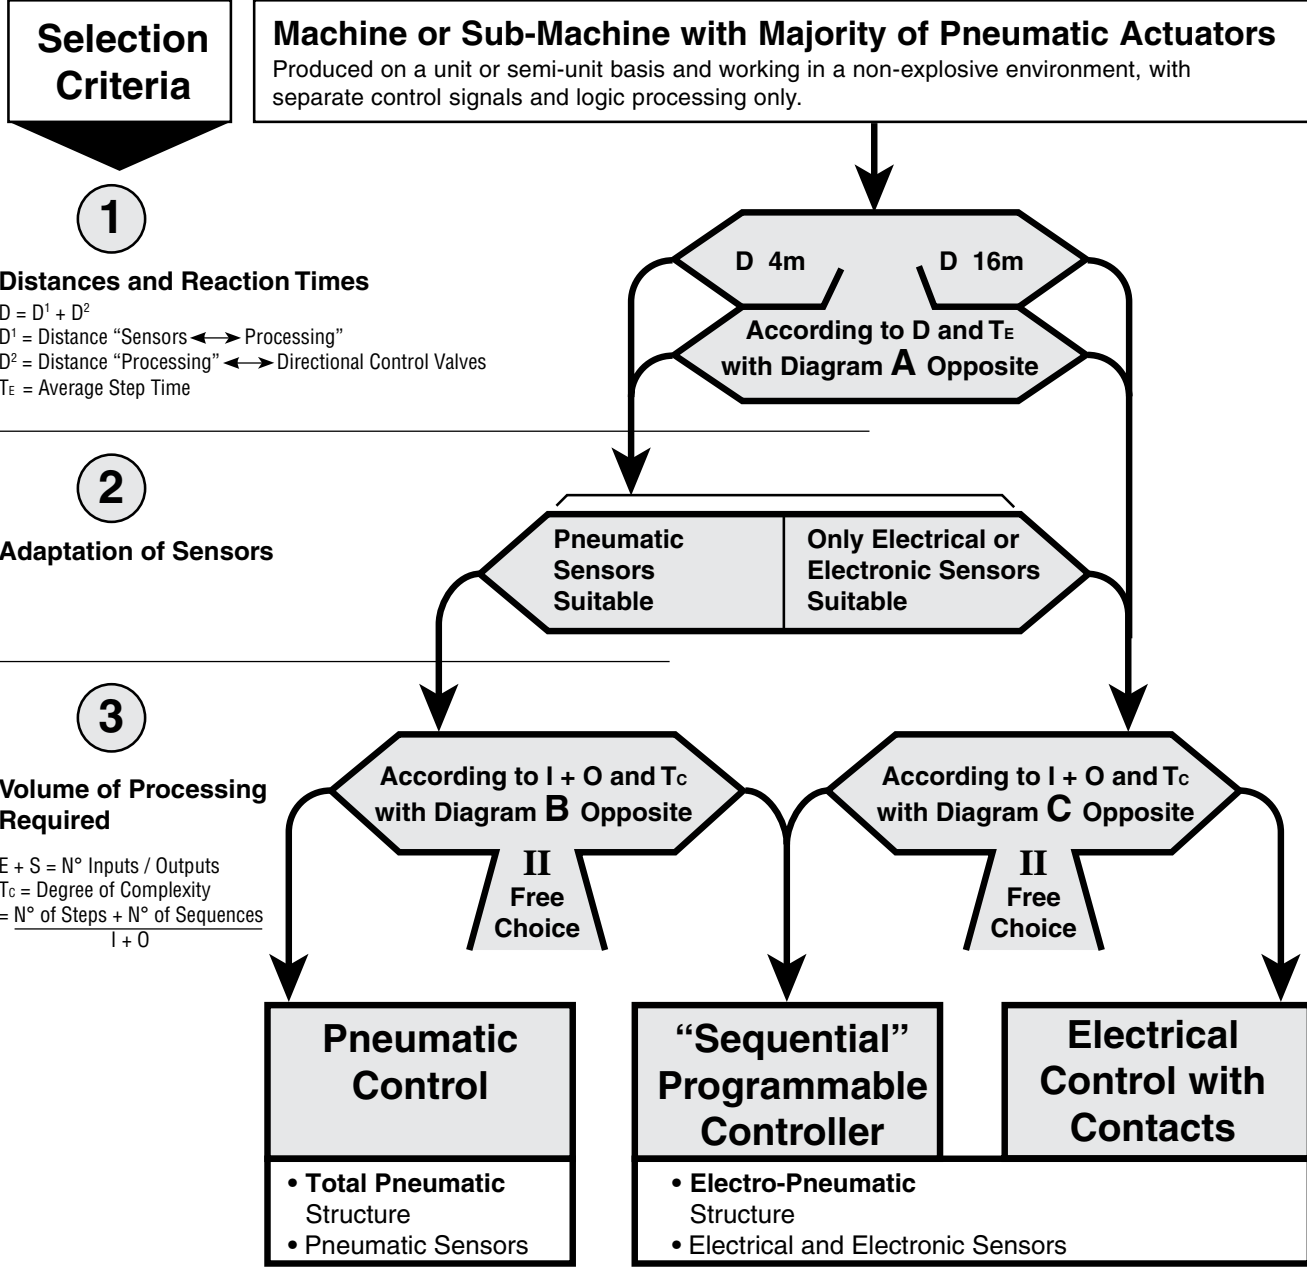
Selection Criteria

Machine or Sub-Machine with Majority of Pneumatic Actuators
Produced on a unit or semi-unit basis and working in a non-explosive environment, with separate control signals and logic processing only.

1

Distances and Reaction Times
$D = D^1 + D^2$
$D^1$ = Distance "Sensors ⟷ Processing"
$D^2$ = Distance "Processing" ⟷ Directional Control Valves
$T_E$ = Average Step Time

D 4m
D 16m
According to D and $T_E$ with Diagram A Opposite

2

Adaptation of Sensors

Pneumatic Sensors Suitable
Only Electrical or Electronic Sensors Suitable

3

Volume of Processing Required

E + S = N° Inputs / Outputs
$T_C$ = Degree of Complexity
$= \frac{\text{N° of Steps + N° of Sequences}}{\text{I + O}}$

According to I + O and $T_C$ with Diagram B Opposite
II
Free Choice

According to I + O and $T_C$ with Diagram C Opposite
II
Free Choice

Pneumatic Control

"Sequential" Programmable Controller

Electrical Control with Contacts

• Total Pneumatic Structure
• Pneumatic Sensors

• Electro-Pneumatic Structure
• Electrical and Electronic Sensors